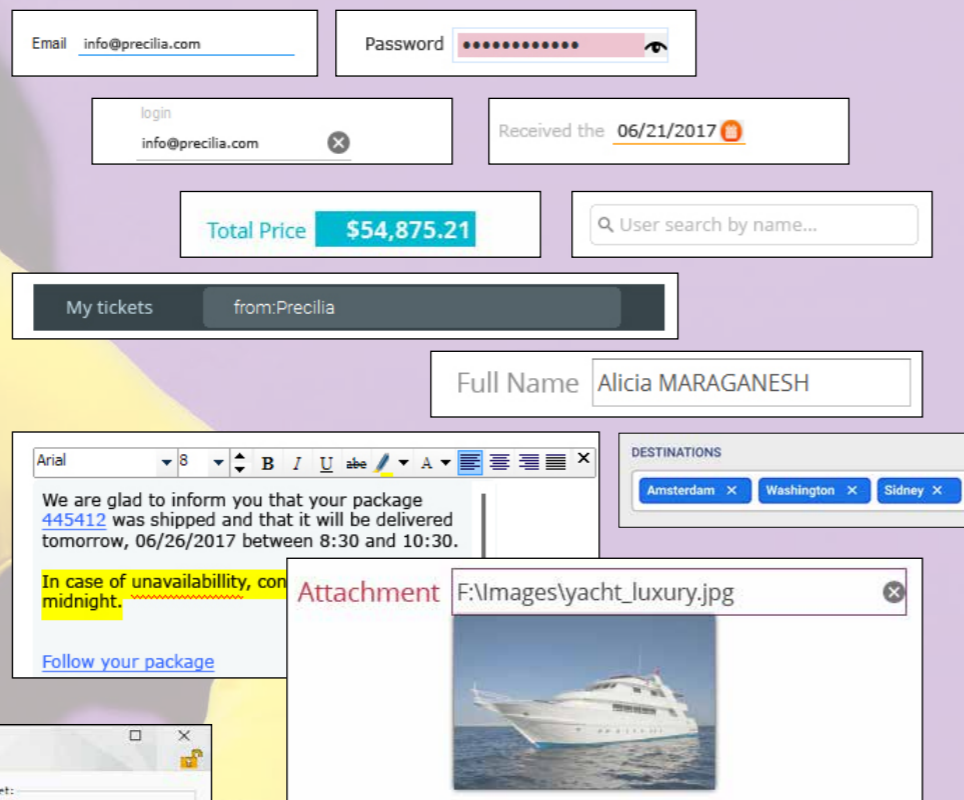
Email info@precilia.com

Password ••••••••••••

login
info@precilia.com

Received the 06/21/2017

Total Price $54,875.21

User search by name...

My tickets from:Precilia

Full Name Alicia MARAGANESH

Arial 8 B I U abc A

We are glad to inform you that your package 445412 was shipped and that it will be delivered tomorrow, 06/26/2017 between 8:30 and 10:30.

In case of unavailabillity, con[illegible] midnight.

Follow your package

DESTINATIONS
Amsterdam ✕ Washington ✕ Sidney ✕

Attachment F:\Images\yacht_luxury.jpg